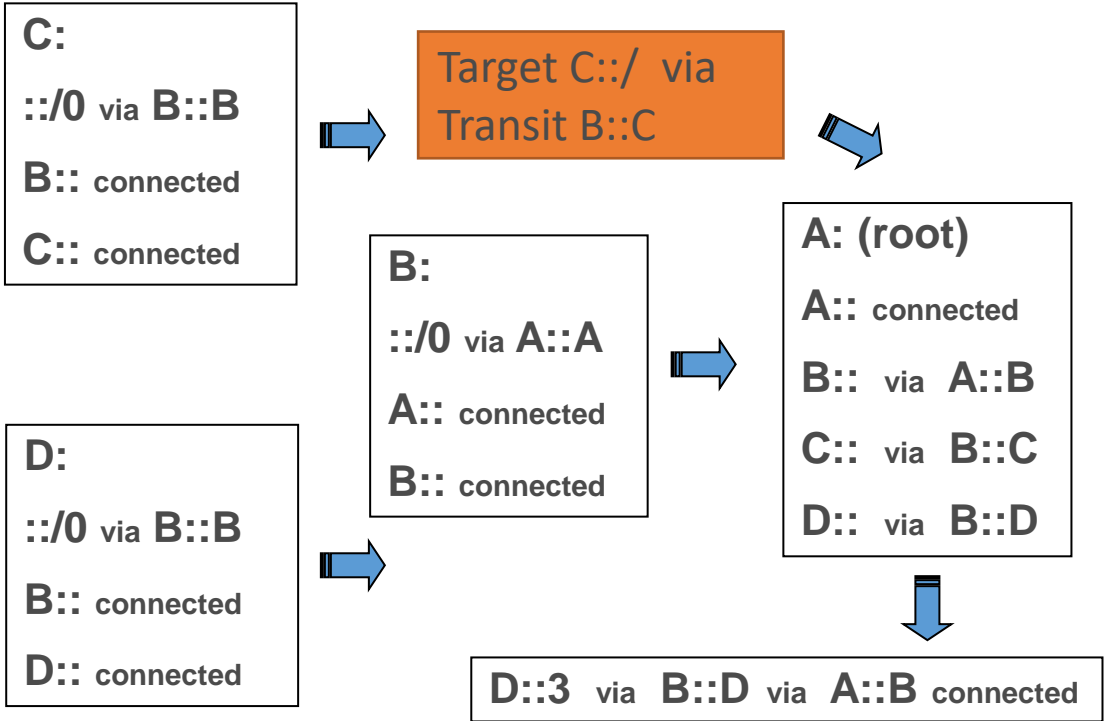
C:

::/0 via B::B

B:: connected

C:: connected

Target C::/ via Transit B::C

A: (root)

A:: connected

B:: via A::B

C:: via B::C

D:: via B::D

B:

::/0 via A::A

A:: connected

B:: connected

D:

::/0 via B::B

B:: connected

D:: connected

D::3 via B::D via A::B connected